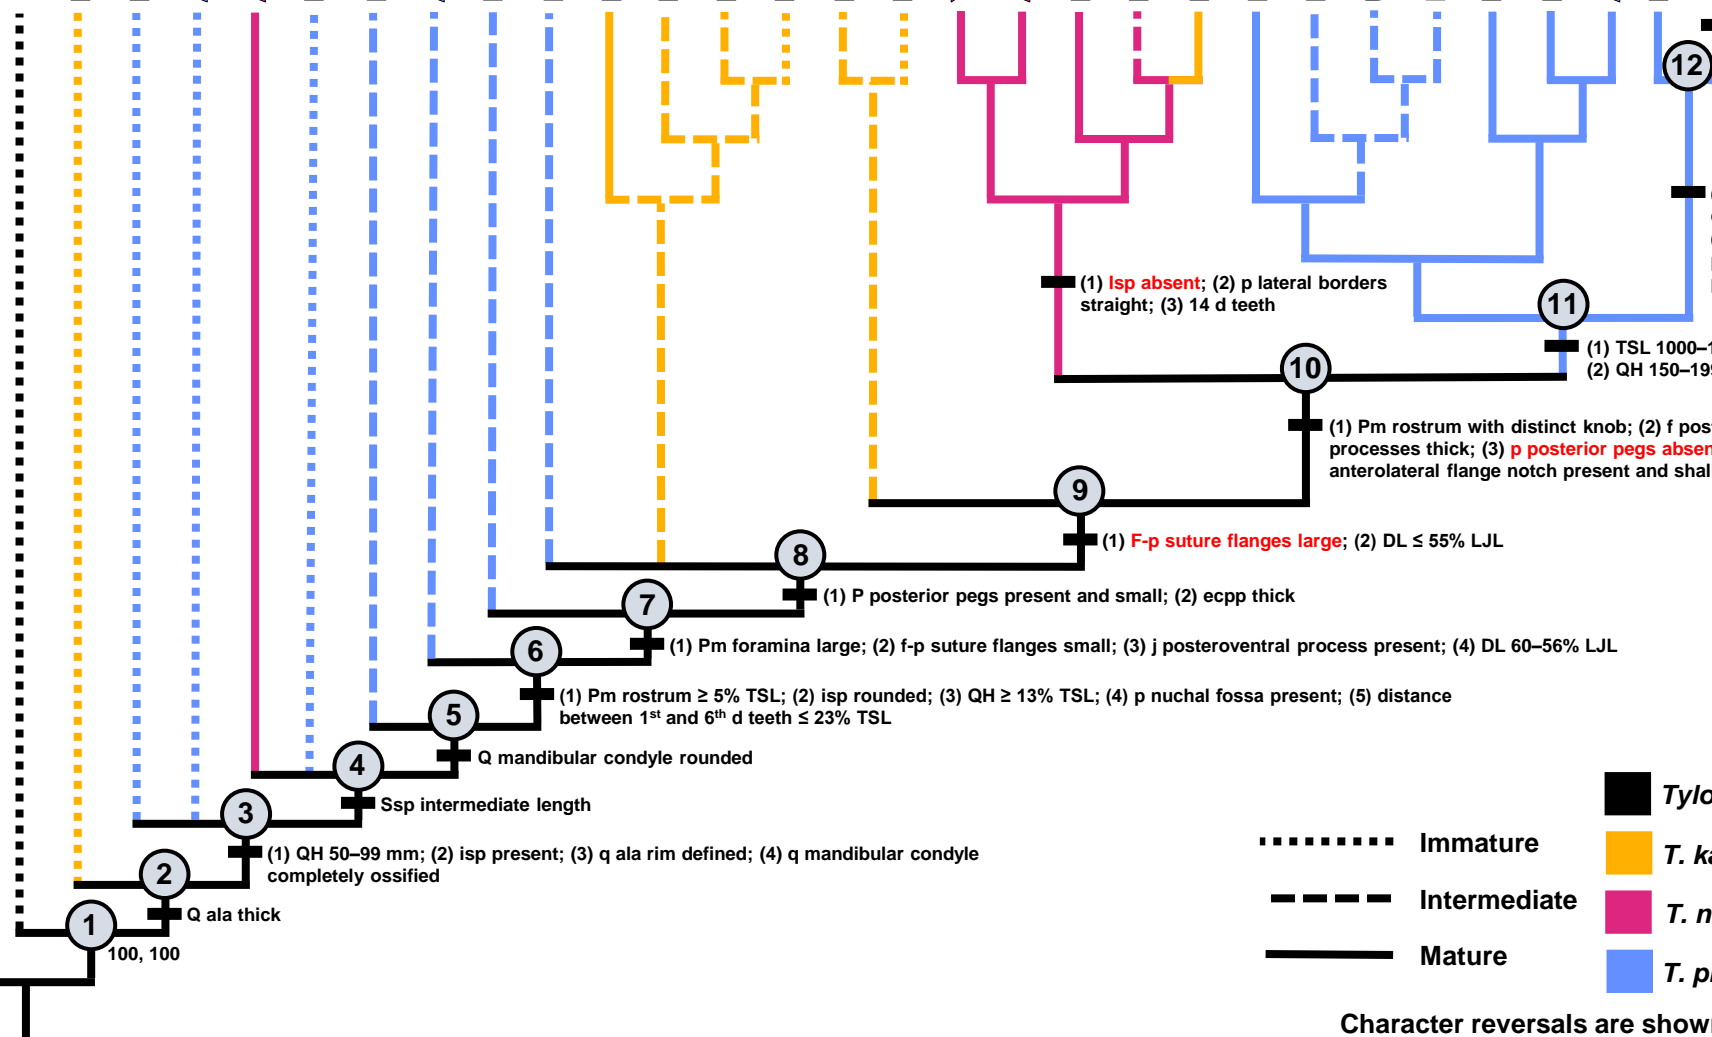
12

(1) Isp absent; (2) p lateral borders straight; (3) 14 d teeth

11

(1) TSL 1000–1
(2) QH 150–19

10

(1) Pm rostrum with distinct knob; (2) f pos processes thick; (3) p posterior pegs absen anterolateral flange notch present and shal

9

(1) F-p suture flanges large; (2) DL ≤ 55% LJL

8

(1) P posterior pegs present and small; (2) ecpp thick

7

(1) Pm foramina large; (2) f-p suture flanges small; (3) j posteroventral process present; (4) DL 60–56% LJL

6

(1) Pm rostrum ≥ 5% TSL; (2) isp rounded; (3) QH ≥ 13% TSL; (4) p nuchal fossa present; (5) distance between 1$^{st}$ and 6$^{th}$ d teeth ≤ 23% TSL

5

Q mandibular condyle rounded

4

Ssp intermediate length

3

(1) QH 50–99 mm; (2) isp present; (3) q ala rim defined; (4) q mandibular condyle completely ossified

2

Q ala thick

1

100, 100

Immature

Intermediate

Mature

Tylo

T. ka

T. n

T. p

Character reversals are show